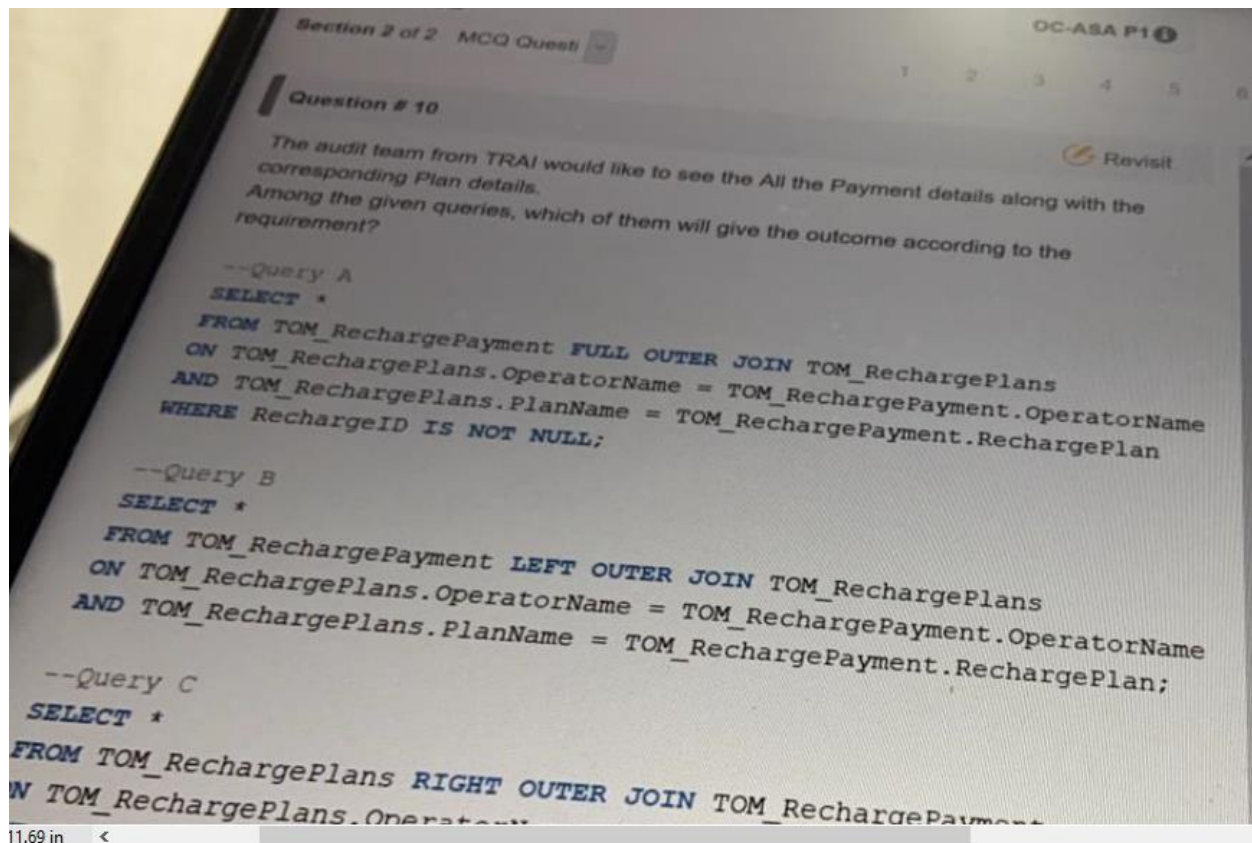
Section 2 of 2 MCQ Questi

OC-ASA P1

1 2 3 4 5 6

Question # 10

Revisit

The audit team from TRAI would like to see the All the Payment details along with the corresponding Plan details.
Among the given queries, which of them will give the outcome according to the requirement?

--Query A
SELECT *
FROM TOM_RechargePayment FULL OUTER JOIN TOM_RechargePlans
ON TOM_RechargePlans.OperatorName = TOM_RechargePayment.OperatorName
AND TOM_RechargePlans.PlanName = TOM_RechargePayment.RechargePlan
WHERE RechargeID IS NOT NULL;

--Query B
SELECT *
FROM TOM_RechargePayment LEFT OUTER JOIN TOM_RechargePlans
ON TOM_RechargePlans.OperatorName = TOM_RechargePayment.OperatorName
AND TOM_RechargePlans.PlanName = TOM_RechargePayment.RechargePlan;

--Query C
SELECT *
FROM TOM_RechargePlans RIGHT OUTER JOIN TOM_RechargePa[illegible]
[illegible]N TOM_RechargePlans.Opera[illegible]

11.69 in <